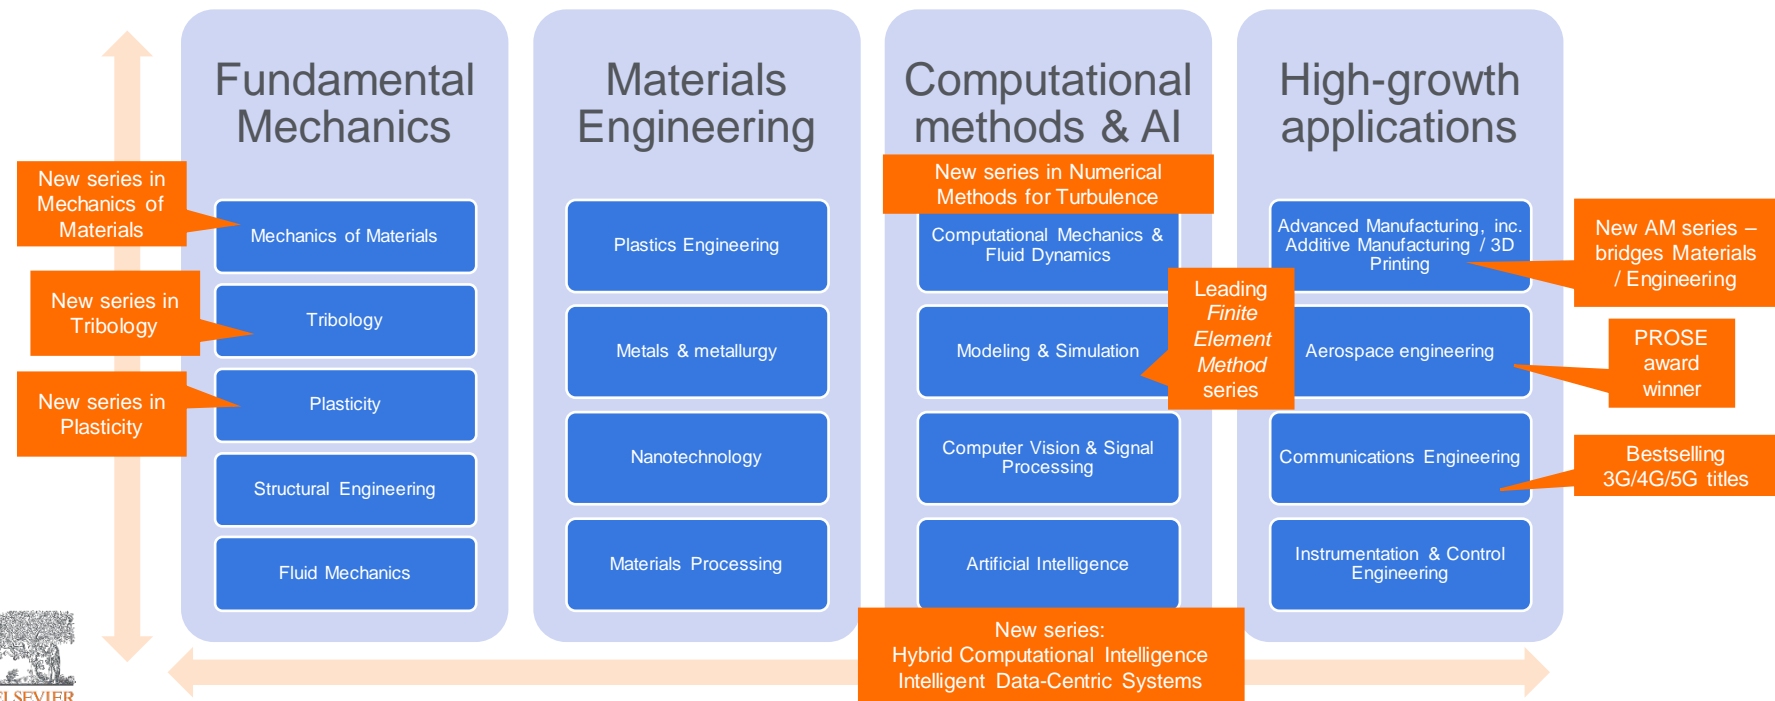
Fundamental Mechanics

New series in Mechanics of Materials

Mechanics of Materials

New series in Tribology

Tribology

New series in Plasticity

Plasticity

Structural Engineering

Fluid Mechanics

Materials Engineering

Plastics Engineering

Metals & metallurgy

Nanotechnology

Materials Processing

Computational methods & AI

New series in Numerical Methods for Turbulence

Computational Mechanics & Fluid Dynamics

Modeling & Simulation

Leading *Finite Element Method* series

Computer Vision & Signal Processing

Artificial Intelligence

New series: Hybrid Computational Intelligence Intelligent Data-Centric Systems

High-growth applications

Advanced Manufacturing, inc. Additive Manufacturing / 3D Printing

New AM series – bridges Materials / Engineering

Aerospace engineering

PROSE award winner

Communications Engineering

Bestselling 3G/4G/5G titles

Instrumentation & Control Engineering

ELSEVIER